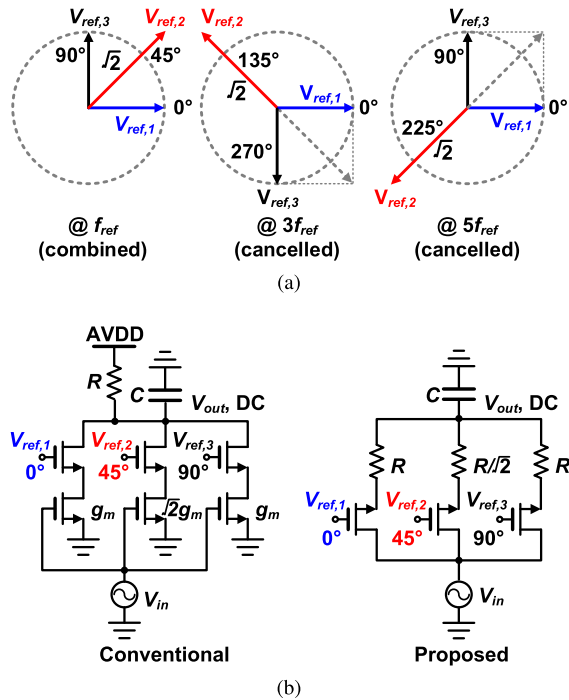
$V_{ref,3}$
$V_{ref,2}$
90°
$\sqrt{2}$
45°
0°
$V_{ref,1}$

@ $f_{ref}$
(combined)

$V_{ref,2}$
135°
$\sqrt{2}$
$V_{ref,1}$
0°
270°
$V_{ref,3}$

@ $3f_{ref}$
(cancelled)

$V_{ref,3}$
90°
225°
$V_{ref,1}$
0°
$\sqrt{2}$
$V_{ref,2}$

@ $5f_{ref}$
(cancelled)

(a)

AVDD
R
C
$V_{out}$, DC
$V_{ref,1}$
0°
$V_{ref,2}$
45°
$V_{ref,3}$
90°
$g_m$
$\sqrt{2}g_m$
$g_m$
$V_{in}$
Conventional

C
$V_{out}$, DC
R
$R/\sqrt{2}$
R
$V_{ref,1}$
0°
$V_{ref,2}$
45°
$V_{ref,3}$
90°
$V_{in}$
Proposed

(b)